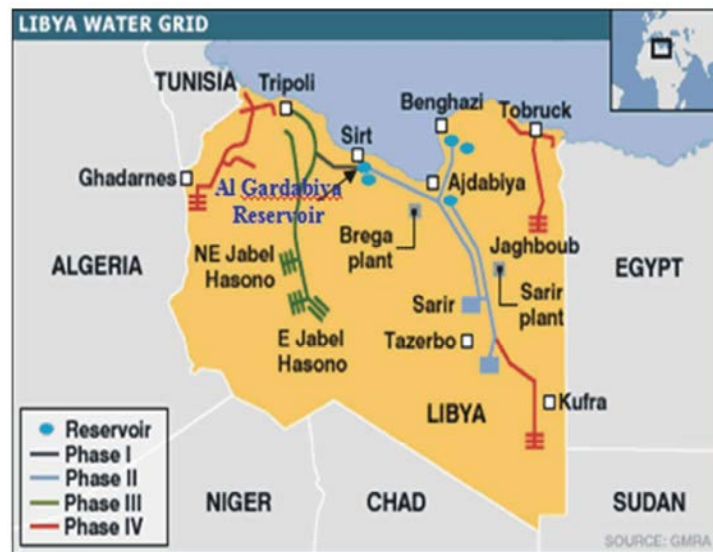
LIBYA WATER GRID

TUNISIA
Tripoli
Benghazi
Tobruck
Sirt
Ghadarnes
Al Gardabiya Reservoir
Ajdabiya
Brega plant
Jaghboub
NE Jabel Hasono
ALGERIA
EGYPT
Sarir
Sarir plant
E Jabel Hasono
Tazerbo
LIBYA
Kufra

Reservoir
Phase I
Phase II
Phase III
Phase IV

NIGER
CHAD
SUDAN
SOURCE: GMRA